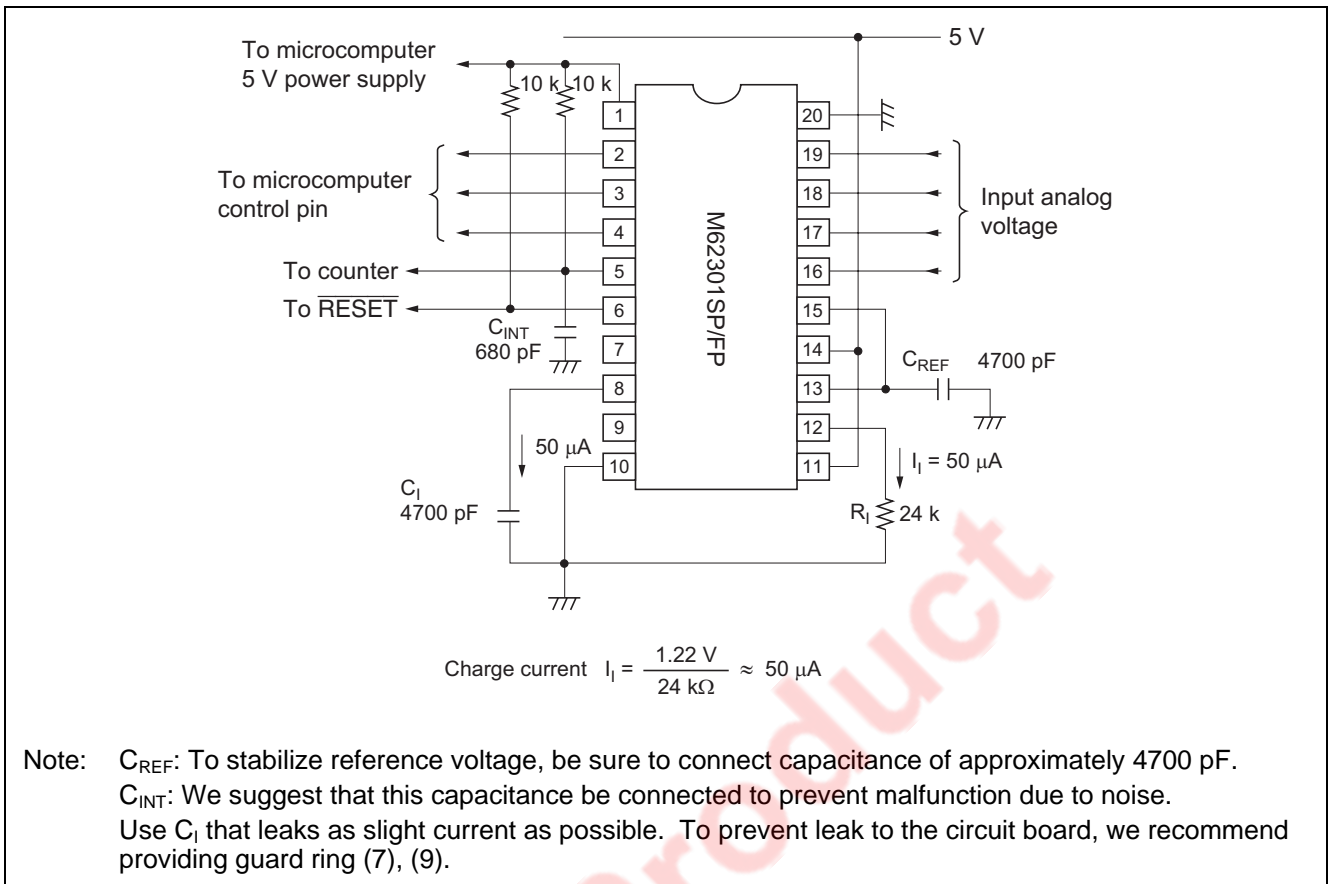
5 V

To microcomputer 5 V power supply

10 k

10 k

1

20

2

19

To microcomputer control pin

3

18

Input analog voltage

4

17

To counter

5

16

To $\overline{RESET}$

6

15

$C_{INT}$ 680 pF

7

14

M62301SP/FP

$C_{REF}$ 4700 pF

8

13

9

12

50 μA

10

11

$I_I$ = 50 μA

$C_I$ 4700 pF

$R_I$ 24 k

Charge current $I_I = \frac{1.22 V}{24 k\Omega} \approx 50 \mu A$

Note: $C_{REF}$: To stabilize reference voltage, be sure to connect capacitance of approximately 4700 pF.
$C_{INT}$: We suggest that this capacitance be connected to prevent malfunction due to noise.
Use $C_I$ that leaks as slight current as possible. To prevent leak to the circuit board, we recommend providing guard ring (7), (9).

product